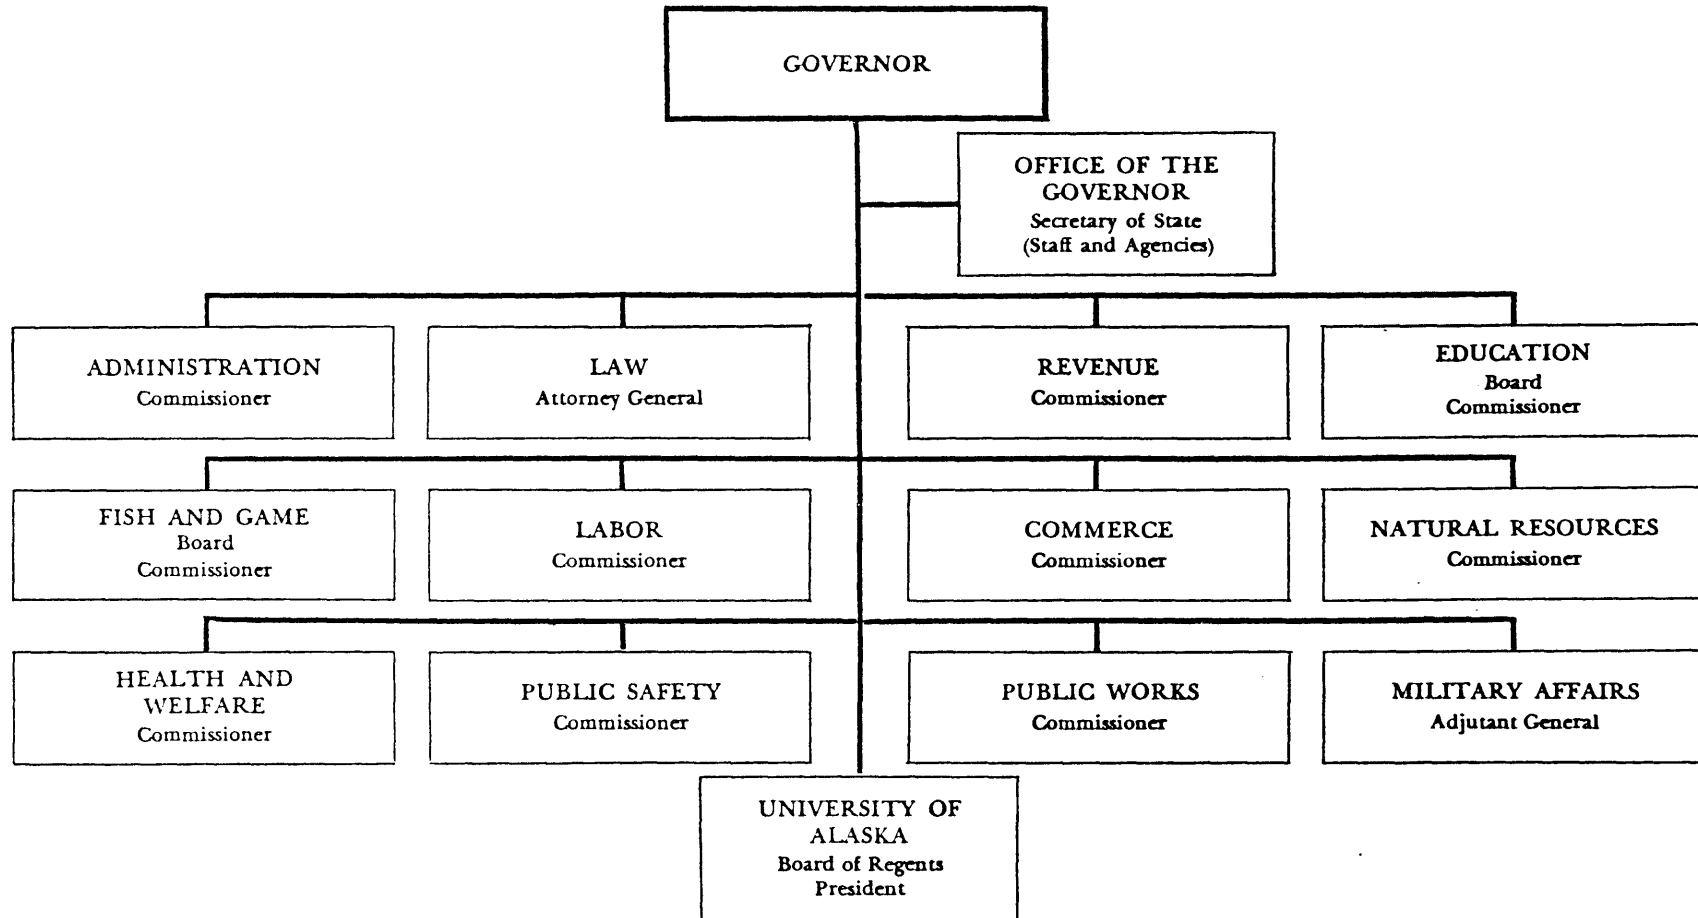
GOVERNOR

OFFICE OF THE GOVERNOR
Secretary of State
(Staff and Agencies)

ADMINISTRATION
Commissioner

LAW
Attorney General

REVENUE
Commissioner

EDUCATION
Board
Commissioner

FISH AND GAME
Board
Commissioner

LABOR
Commissioner

COMMERCE
Commissioner

NATURAL RESOURCES
Commissioner

HEALTH AND WELFARE
Commissioner

PUBLIC SAFETY
Commissioner

PUBLIC WORKS
Commissioner

MILITARY AFFAIRS
Adjutant General

UNIVERSITY OF ALASKA
Board of Regents
President